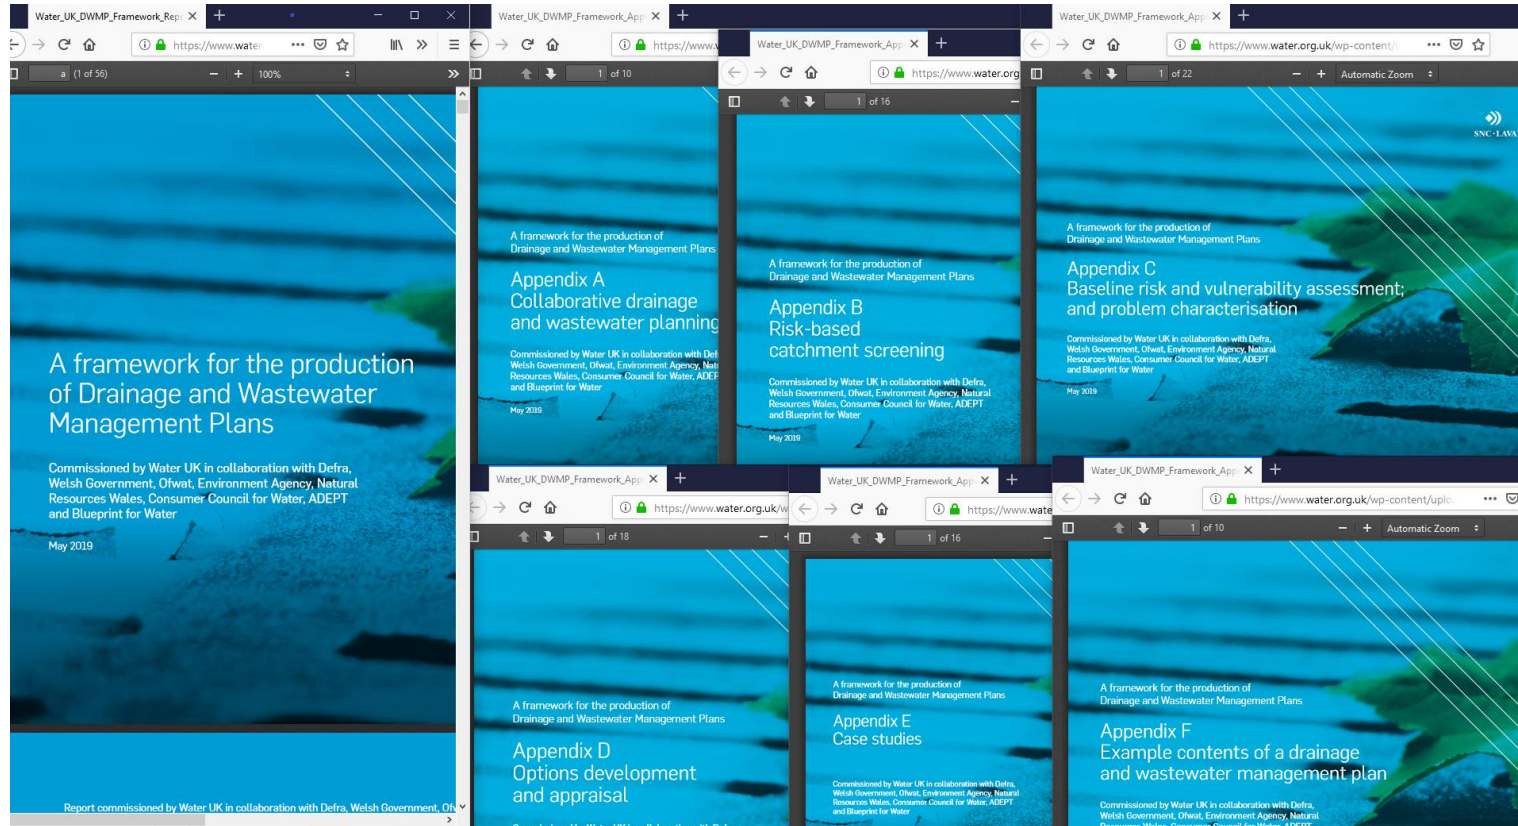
Water_UK_DWMP_Framework_Rep ×
https://www.wate
(1 of 56)
100%

A framework for the production of Drainage and Wastewater Management Plans

Commissioned by Water UK in collaboration with Defra, Welsh Government, Ofwat, Environment Agency, Natural Resources Wales, Consumer Council for Water, ADEPT and Blueprint for Water

May 2019

Report commissioned by Water UK in collaboration with Defra, Welsh Government, Of

Water_UK_DWMP_Framework_App ×
https://www.
of 10

A framework for the production of Drainage and Wastewater Management Plans

Appendix A
Collaborative drainage and wastewater planning

Commissioned by Water UK in collaboration with Def Welsh Government, Ofwat, Environment Agency, Nat Resources Wales, Consumer Council for Water, ADEP and Blueprint for Water

May 2019

Water_UK_DWMP_Framework_App ×
https://www.water.org
of 16

A framework for the production of Drainage and Wastewater Management Plans

Appendix B
Risk-based catchment screening

Commissioned by Water UK in collaboration with Defra, Welsh Government, Ofwat, Environment Agency, Natural Resources Wales, Consumer Council for Water, ADEPT and Blueprint for Water

May 2019

Water_UK_DWMP_Framework_App ×
https://www.water.org.uk/wp-content/
of 22
Automatic Zoom

SNC·LAVA

A framework for the production of Drainage and Wastewater Management Plans

Appendix C
Baseline risk and vulnerability assessment; and problem characterisation

Commissioned by Water UK in collaboration with Defra, Welsh Government, Ofwat, Environment Agency, Natural Resources Wales, Consumer Council for Water, ADEPT and Blueprint for Water

May 2019

Water_UK_DWMP_Framework_App ×
https://www.water.org.uk/w
of 18

A framework for the production of Drainage and Wastewater Management Plans

Appendix D
Options development and appraisal

Water_UK_DWMP_Framework_App ×
https://www.wate
of 16

A framework for the production of Drainage and Wastewater Management Plans

Appendix E
Case studies

Commissioned by Water UK in collaboration with Defra, Welsh Government, Ofwat, Environment Agency, Natural Resources Wales, Consumer Council for Water, ADEPT and Blueprint for Water

Water_UK_DWMP_Framework_App ×
https://www.water.org.uk/wp-content/uplo
of 10
Automatic Zoom

A framework for the production of Drainage and Wastewater Management Plans

Appendix F
Example contents of a drainage and wastewater management plan

Commissioned by Water UK in collaboration with Defra, Welsh Government, Ofwat, Environment Agency, Natural